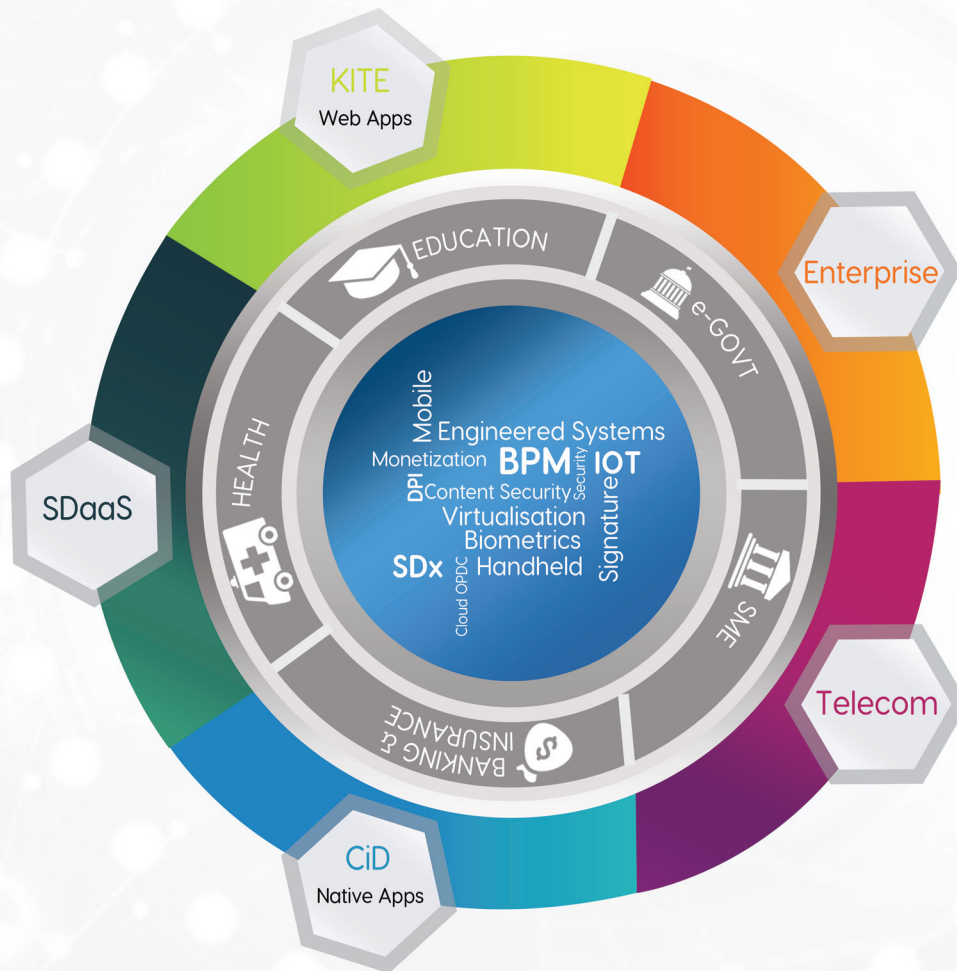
KITE
Web Apps

Enterprise

SDaaS

Telecom

CiD
Native Apps

EDUCATION

e-GOVT

SME

BANKING & INSURANCE

HEALTH

Mobile
Engineered Systems
Monetization BPM Security IOT
DPI Content Security
Virtualisation
Biometrics
Signature
SDx Handheld
Cloud OPDC